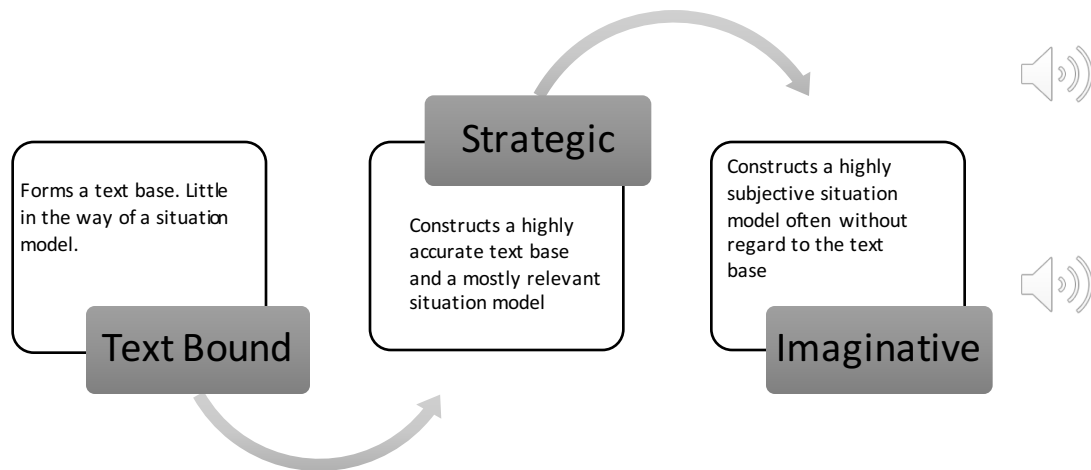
Forms a text base. Little in the way of a situation model.

Text Bound

Strategic

Constructs a highly accurate text base and a mostly relevant situation model

Constructs a highly subjective situation model often without regard to the text base

Imaginative